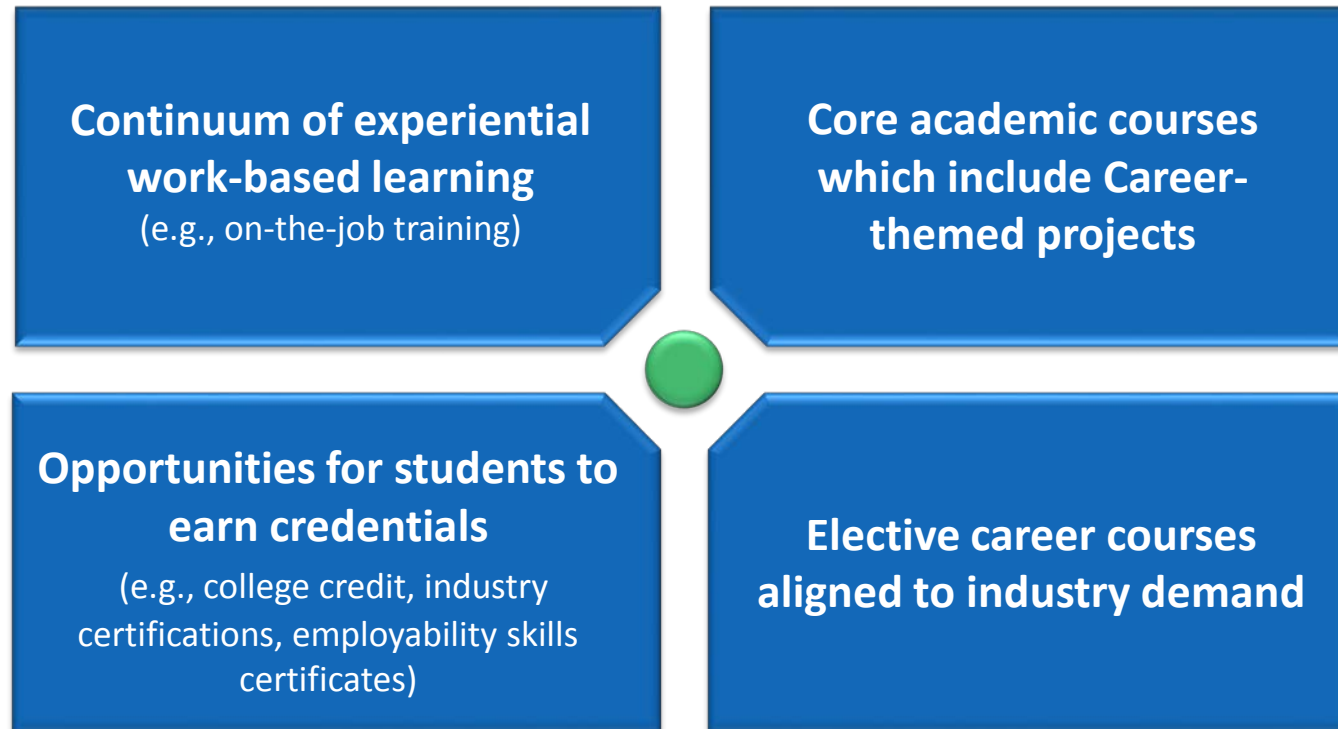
Continuum of experiential work-based learning
(e.g., on-the-job training)

Core academic courses which include Career-themed projects

Opportunities for students to earn credentials
(e.g., college credit, industry certifications, employability skills certificates)

Elective career courses aligned to industry demand